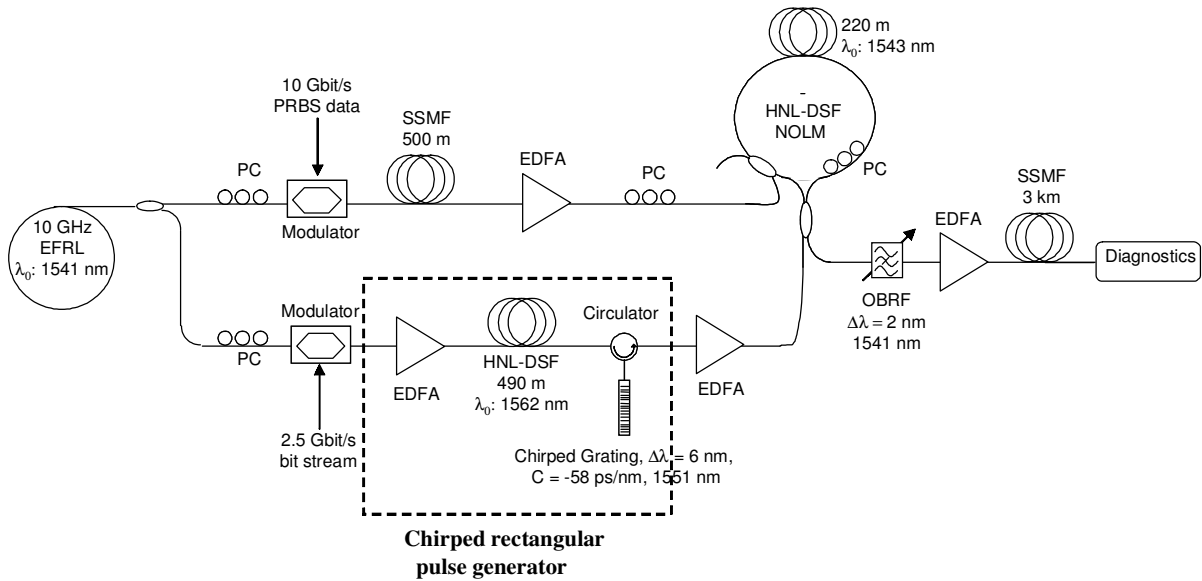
220 m
$\lambda_0$: 1543 nm

10 Gbit/s PRBS data

SSMF
500 m

-
HNL-DSF
NOLM

PC

EDFA

PC

PC

SSMF
3 km

EDFA

10 GHz
EFRL
$\lambda_0$: 1541 nm

Modulator

Diagnostics

OBRF
$\Delta\lambda = 2$ nm
1541 nm

Modulator

PC

EDFA

HNL-DSF
490 m
$\lambda_0$: 1562 nm

Circulator

EDFA

2.5 Gbit/s
bit stream

Chirped Grating, $\Delta\lambda = 6$ nm,
C = -58 ps/nm, 1551 nm

Chirped rectangular
pulse generator